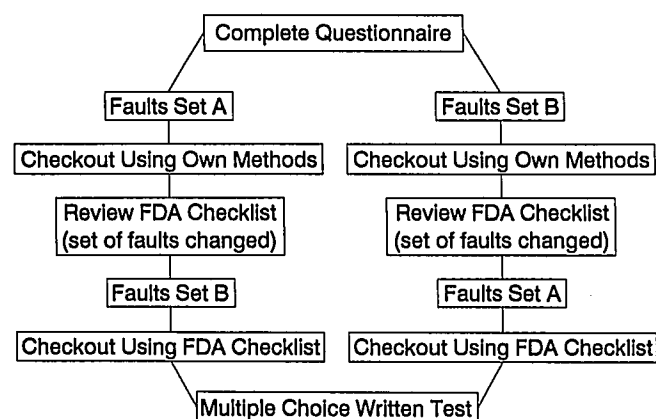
Complete Questionnaire

Faults Set A

Checkout Using Own Methods

Review FDA Checklist (set of faults changed)

Faults Set B

Checkout Using FDA Checklist

Faults Set B

Checkout Using Own Methods

Review FDA Checklist (set of faults changed)

Faults Set A

Checkout Using FDA Checklist

Multiple Choice Written Test